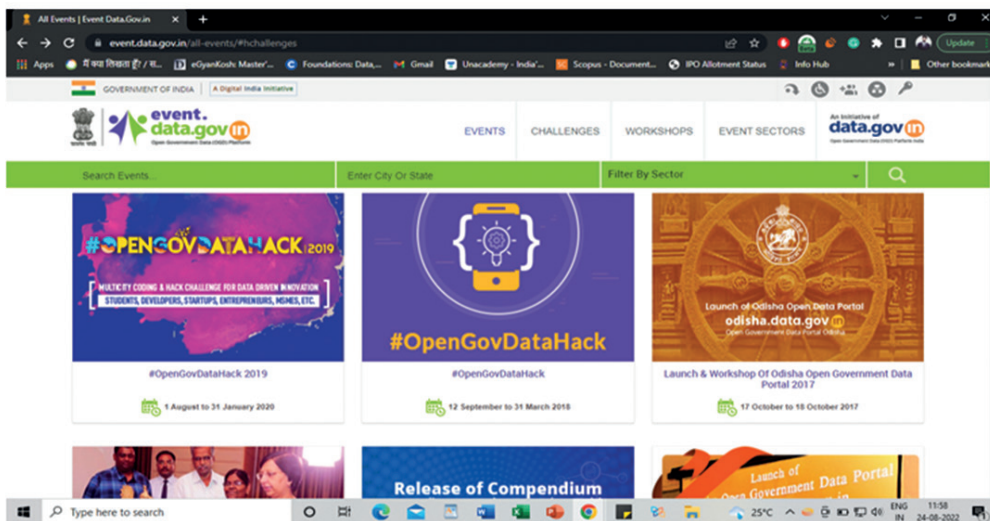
All Events | Event Data.Gov.in ×
event.data.gov.in/all-events/#hchallenges
Update
Apps मैं क्या सिखाता हूँ / स... eGyanKosh: Master'... Foundations: Data,... Gmail Unacademy - India'... Scopus - Document... IPO Allotment Status Info Hub Other bookmarks

GOVERNMENT OF INDIA A Digital India Initiative

event.data.gov.in
Open Government Data (OGD) Platform

EVENTS CHALLENGES WORKSHOPS EVENT SECTORS

An Initiative of data.gov.in
Open Government Data (OGD) Platform India

Search Events... Enter City Or State Filter By Sector

#OPENGOVDATAHACK 2019
MULTICITY CODING & HACK CHALLENGE FOR DATA DRIVEN INNOVATION
STUDENTS, DEVELOPERS, STARTUPS, ENTREPRENEURS, MSMES, ETC.

#OpenGovDataHack

Launch of Odisha Open Data Portal
odisha.data.gov.in
Open Government Data Portal Odisha

#OpenGovDataHack 2019
1 August to 31 January 2020

#OpenGovDataHack
12 September to 31 March 2018

Launch & Workshop Of Odisha Open Government Data Portal 2017
17 October to 18 October 2017

Release of Compendium

Launch of Open Government Data Portal

Type here to search
25°C ENG IN 11:58 24-08-2022